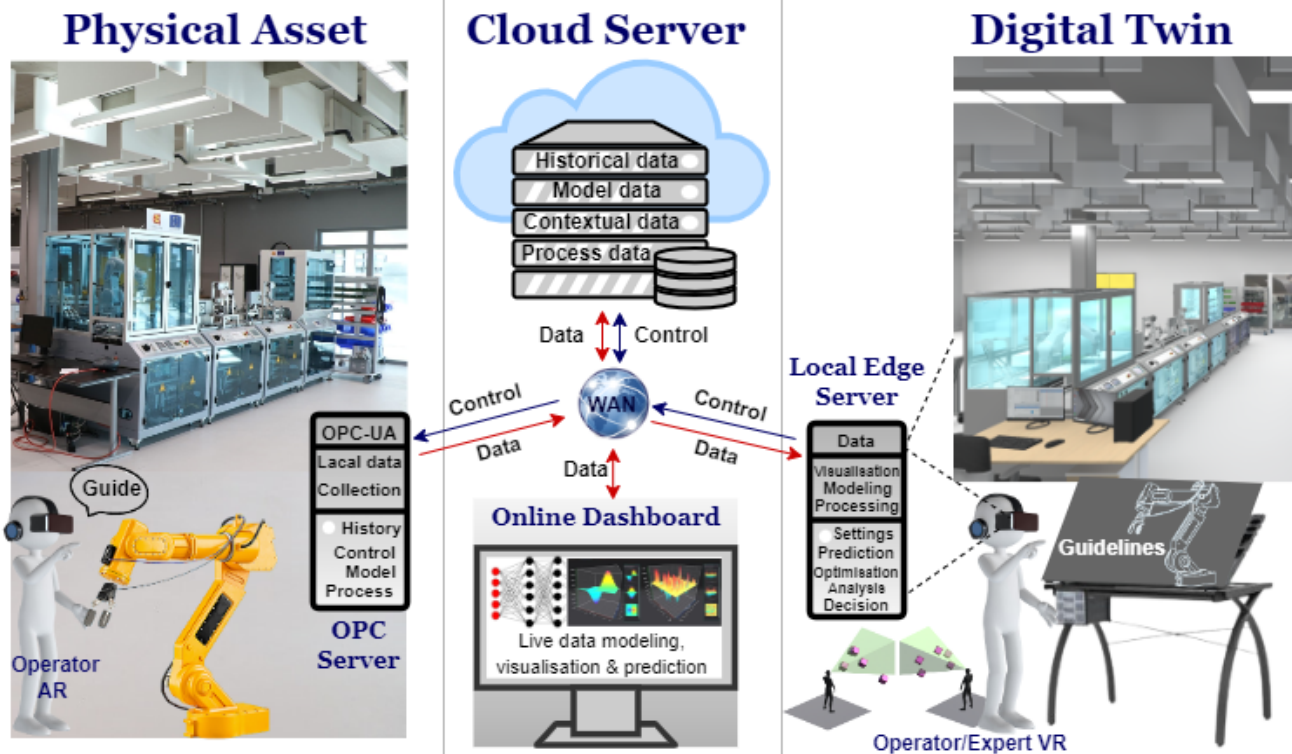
Physical Asset

Cloud Server

Digital Twin

Historical data
Model data
Contextual data
Process data

Data
Control

Local Edge Server

Control
Data

WAN

Control
Data

OPC-UA
Lacal data Collection
History
Control
Model
Process

OPC Server

Data

Online Dashboard

Live data modeling, visualisation & prediction

Data
Visualisation
Modeling
Processing
Settings
Prediction
Optimisation
Analysis
Decision

Guidelines

Guide

Operator AR

Operator/Expert VR